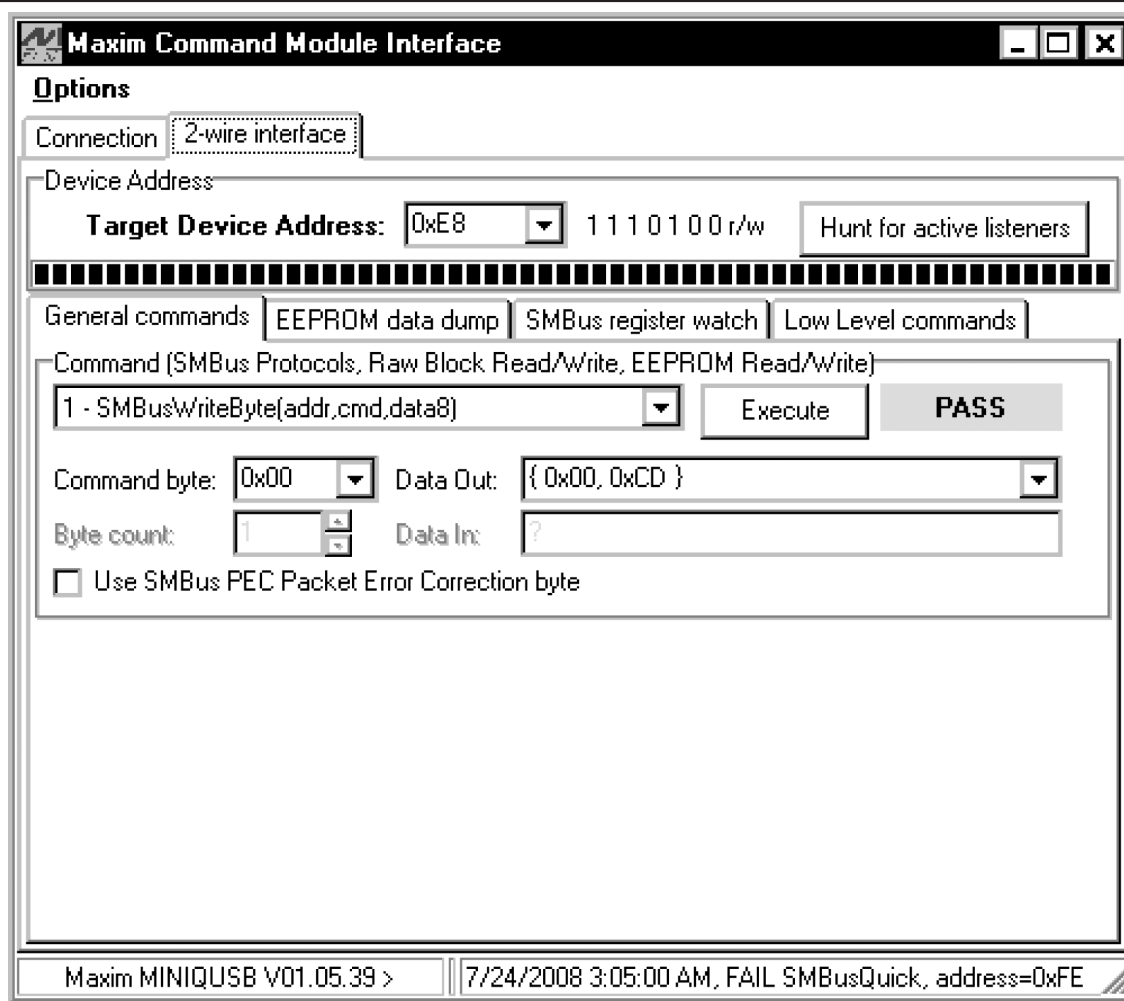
Maxim Command Module Interface

Options

Connection | 2-wire interface

Device Address

Target Device Address: 0xE8 1 1 1 0 1 0 0 r/w Hunt for active listeners

General commands | EEPROM data dump | SMBus register watch | Low Level commands

Command (SMBus Protocols, Raw Block Read/Write, EEPROM Read/Write)

1 - SMBusWriteByte(addr,cmd,data8) Execute PASS

Command byte: 0x00 Data Out: { 0x00, 0xCD }

Byte count: 1 Data In: ?

Use SMBus PEC Packet Error Correction byte

Maxim MINIQUSB V01.05.39 > 7/24/2008 3:05:00 AM, FAIL SMBusQuick, address=0xFE